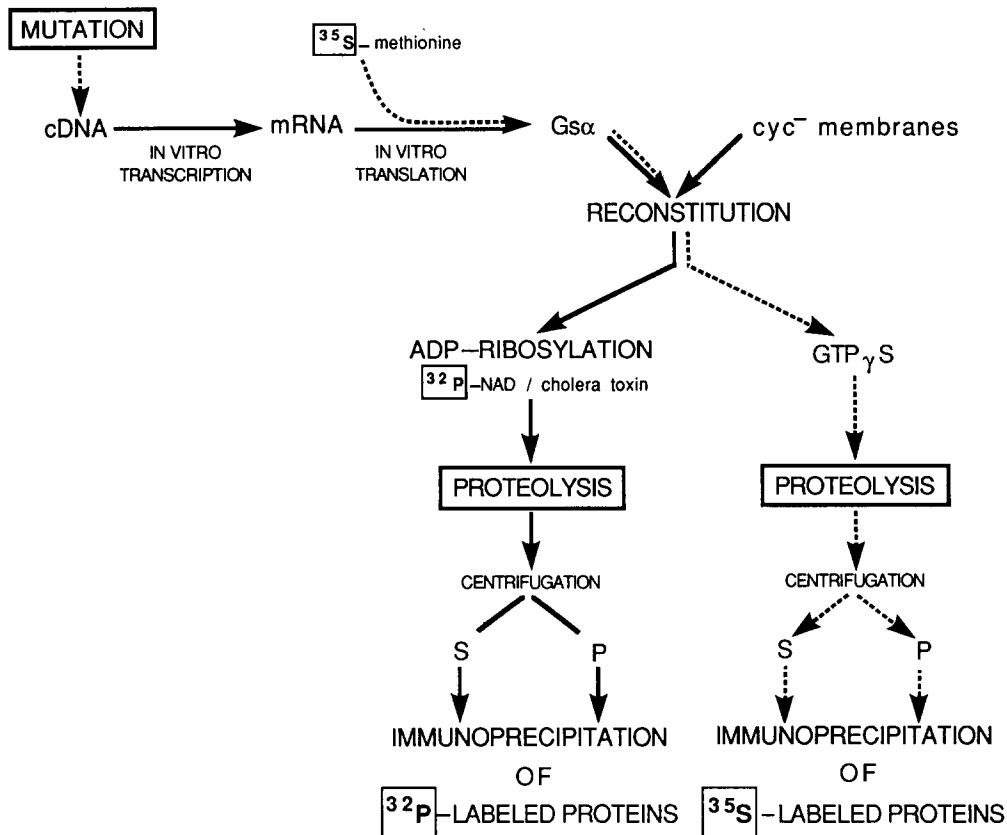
MUTATION

$^{35}S$ – methionine

cDNA → mRNA → Gsα    cyc⁻ membranes

IN VITRO TRANSCRIPTION

IN VITRO TRANSLATION

RECONSTITUTION

ADP–RIBOSYLATION

$^{32}P$–NAD / cholera toxin

GTP$\gamma$S

PROTEOLYSIS

PROTEOLYSIS

CENTRIFUGATION

CENTRIFUGATION

S

P

S

P

IMMUNOPRECIPITATION OF $^{32}P$–LABELED PROTEINS

IMMUNOPRECIPITATION OF $^{35}S$ – LABELED PROTEINS